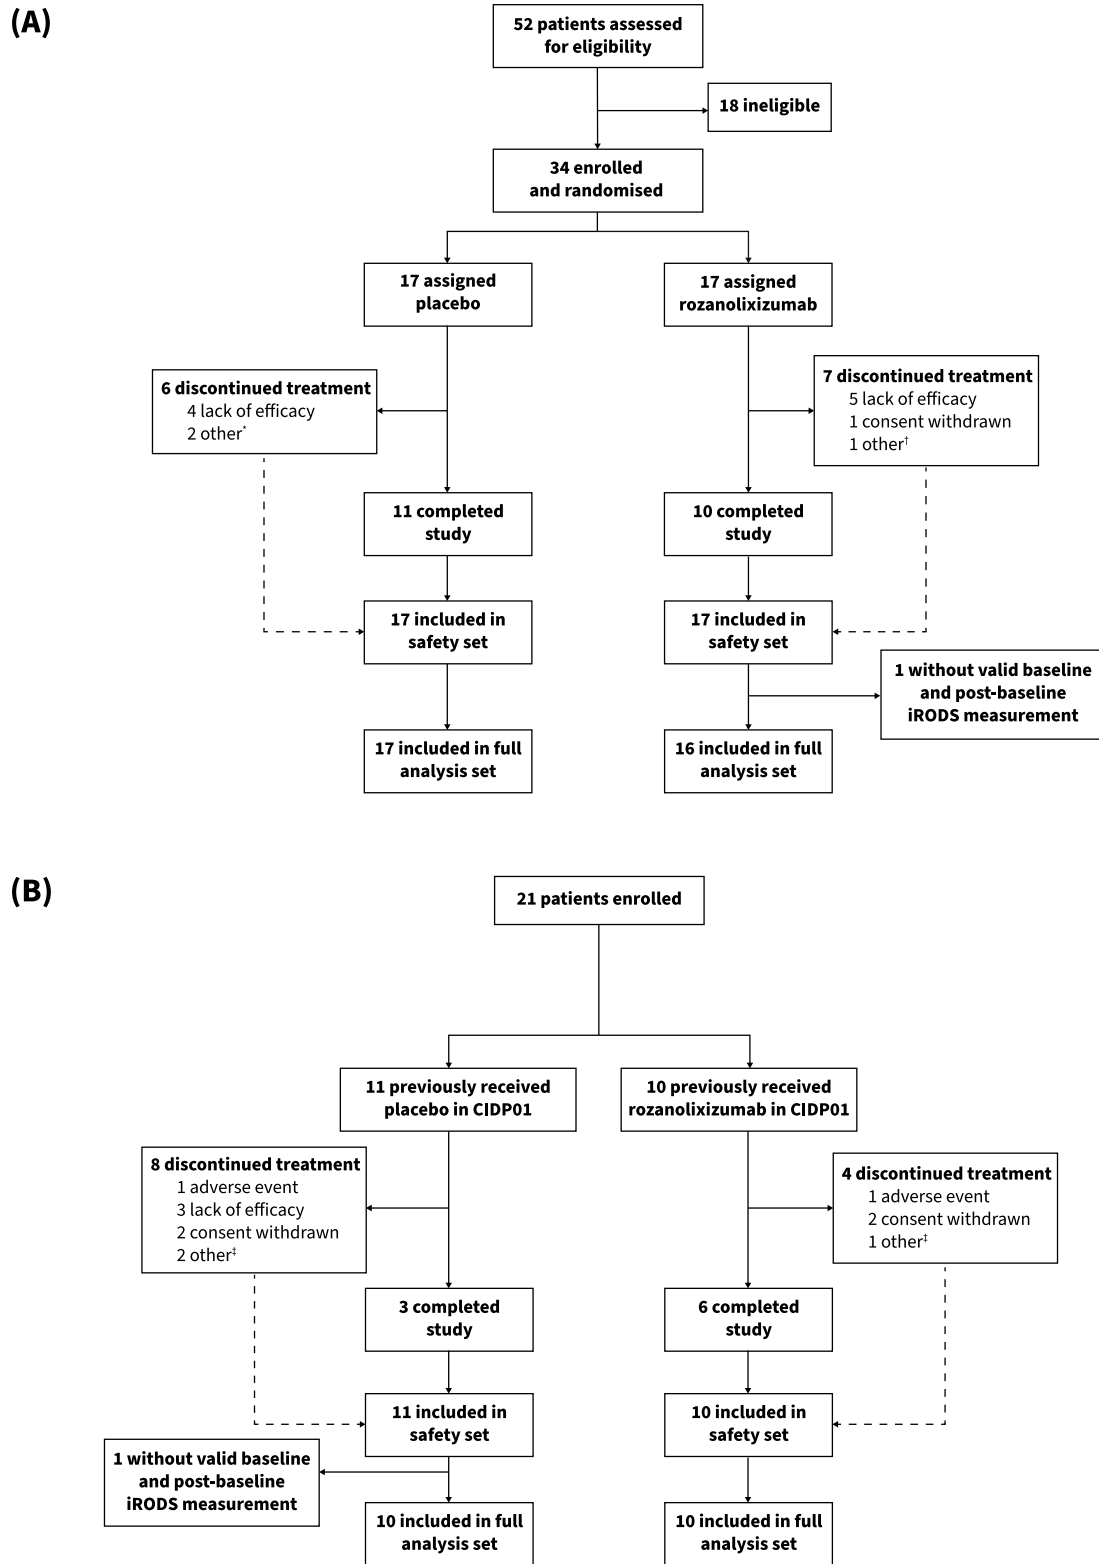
(A)

52 patients assessed for eligibility

18 ineligible

34 enrolled and randomised

17 assigned placebo

17 assigned rozanolixizumab

6 discontinued treatment
4 lack of efficacy
2 other*

7 discontinued treatment
5 lack of efficacy
1 consent withdrawn
1 other†

11 completed study

10 completed study

17 included in safety set

17 included in safety set

1 without valid baseline and post-baseline iRODS measurement

17 included in full analysis set

16 included in full analysis set

(B)

21 patients enrolled

11 previously received placebo in CIDP01

10 previously received rozanolixizumab in CIDP01

8 discontinued treatment
1 adverse event
3 lack of efficacy
2 consent withdrawn
2 other‡

4 discontinued treatment
1 adverse event
2 consent withdrawn
1 other‡

3 completed study

6 completed study

11 included in safety set

10 included in safety set

1 without valid baseline and post-baseline iRODS measurement

10 included in full analysis set

10 included in full analysis set